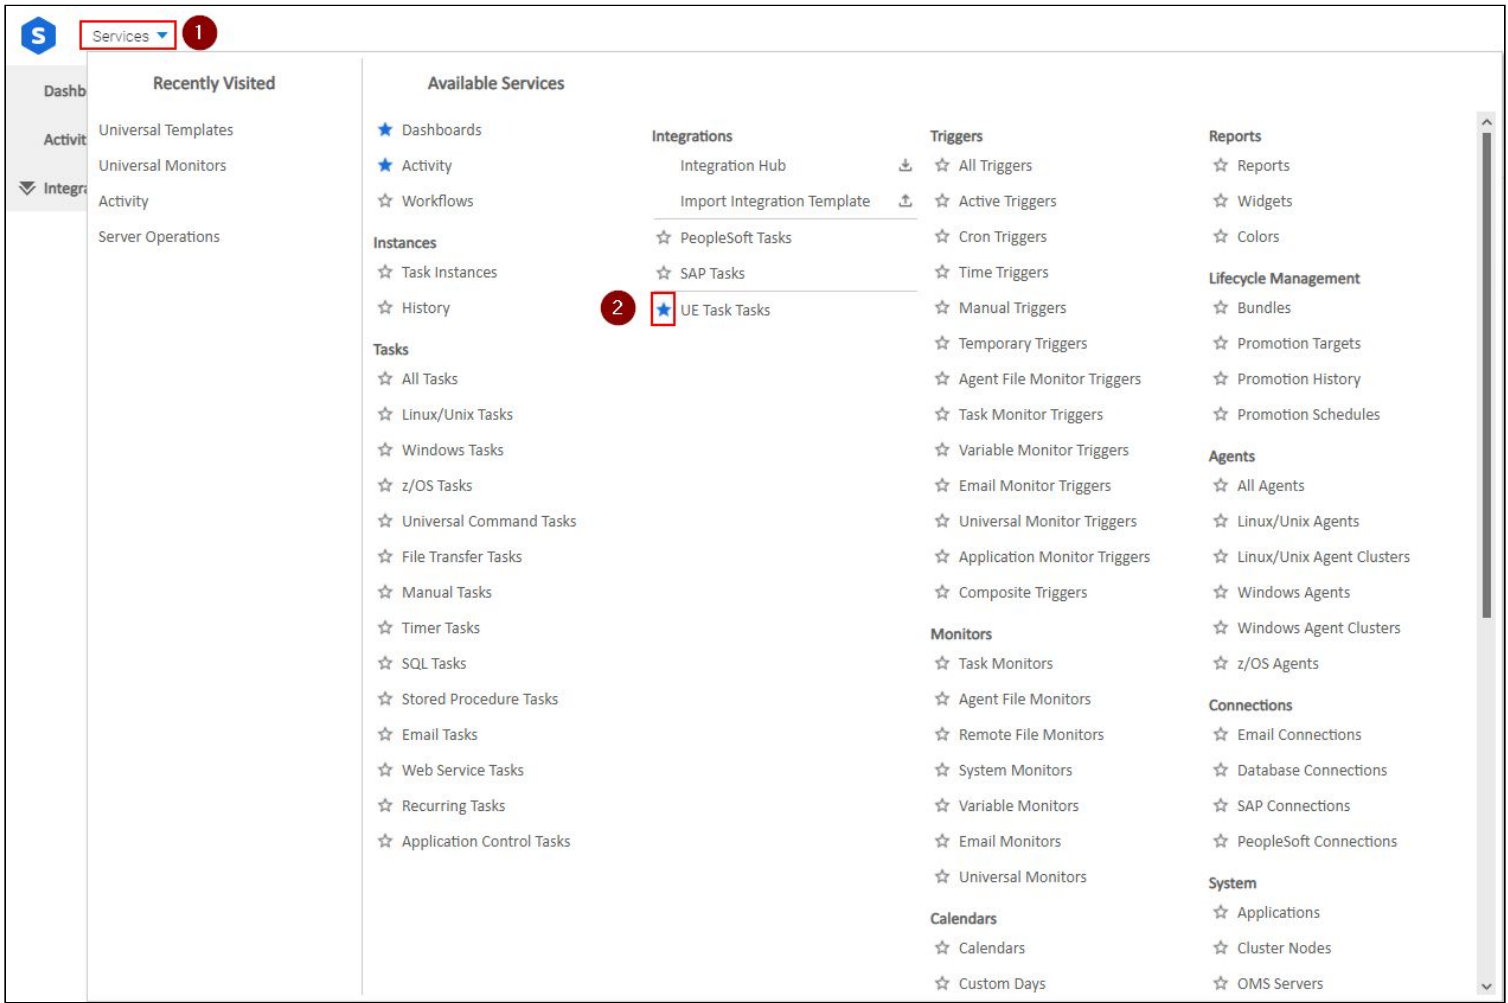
S Services 1

Dashb
Activit
Integra

Recently Visited
Universal Templates
Universal Monitors
Activity
Server Operations

Available Services

Dashboards
Activity
Workflows

Instances
Task Instances
History

Tasks
All Tasks
Linux/Unix Tasks
Windows Tasks
z/OS Tasks
Universal Command Tasks
File Transfer Tasks
Manual Tasks
Timer Tasks
SQL Tasks
Stored Procedure Tasks
Email Tasks
Web Service Tasks
Recurring Tasks
Application Control Tasks

Integrations
Integration Hub
Import Integration Template
PeopleSoft Tasks
SAP Tasks
2
UE Task Tasks

Triggers
All Triggers
Active Triggers
Cron Triggers
Time Triggers
Manual Triggers
Temporary Triggers
Agent File Monitor Triggers
Task Monitor Triggers
Variable Monitor Triggers
Email Monitor Triggers
Universal Monitor Triggers
Application Monitor Triggers
Composite Triggers

Monitors
Task Monitors
Agent File Monitors
Remote File Monitors
System Monitors
Variable Monitors
Email Monitors
Universal Monitors

Calendars
Calendars
Custom Days

Reports
Reports
Widgets
Colors

Lifecycle Management
Bundles
Promotion Targets
Promotion History
Promotion Schedules

Agents
All Agents
Linux/Unix Agents
Linux/Unix Agent Clusters
Windows Agents
Windows Agent Clusters
z/OS Agents

Connections
Email Connections
Database Connections
SAP Connections
PeopleSoft Connections

System
Applications
Cluster Nodes
OMS Servers